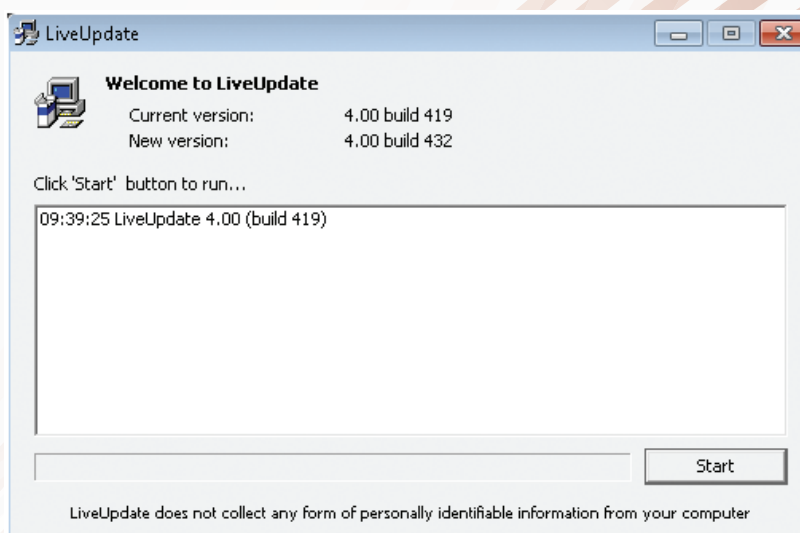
LiveUpdate

Welcome to LiveUpdate

Current version: 4.00 build 419

New version: 4.00 build 432

Click 'Start' button to run...

09:39:25 LiveUpdate 4.00 (build 419)

Start

LiveUpdate does not collect any form of personally identifiable information from your computer